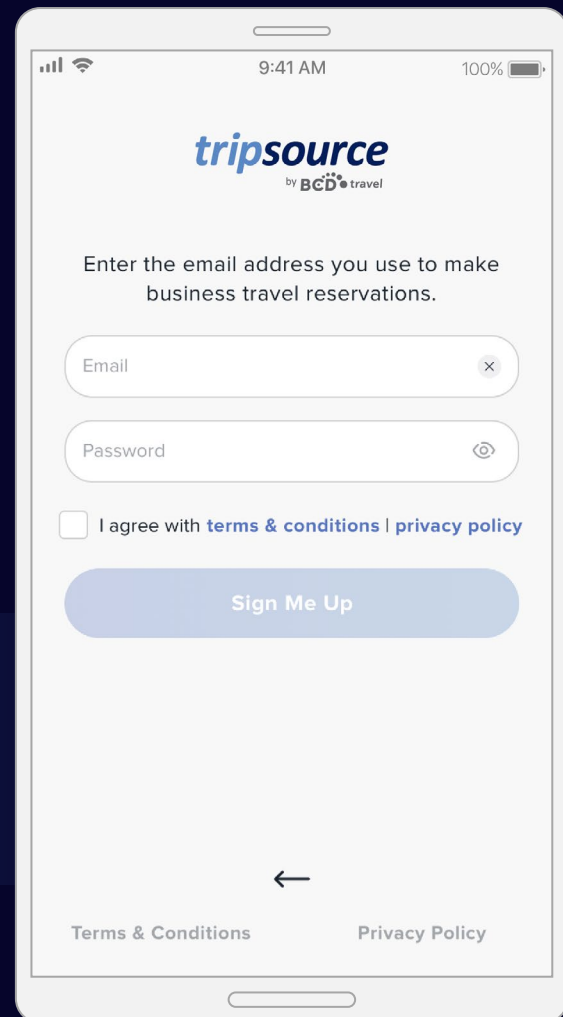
9:41 AM

100%

tripsource

by BCD travel

Enter the email address you use to make business travel reservations.

Email

Password

I agree with terms & conditions | privacy policy

Sign Me Up

←

Terms & Conditions

Privacy Policy